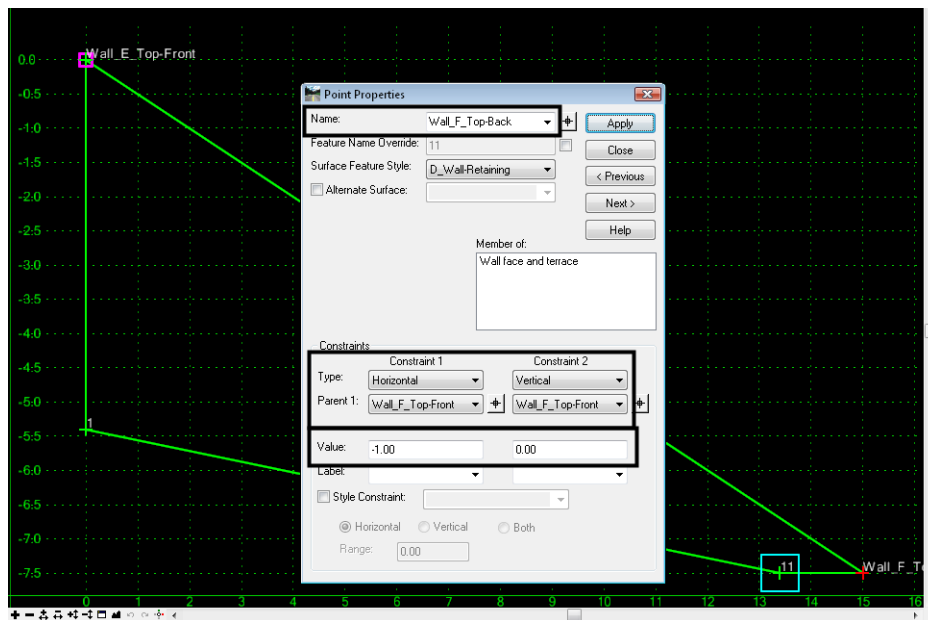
Wall_E_Top-Front

0.0
-0.5
-1.0
-1.5
-2.0
-2.5
-3.0
-3.5
-4.0
-4.5
-5.0
-5.5
-6.0
-6.5
-7.0
-7.5

Point Properties

Name: Wall_F_Top-Back

Apply

Feature Name Override: 11

Close

Surface Feature Style: D_Wall-Retaining

< Previous

Alternate Surface:

Next >

Help

Member of:

Wall face and terrace

Constraints

Constraint 1

Constraint 2

Type: Horizontal Vertical

Parent 1: Wall_F_Top-Front Wall_F_Top-Front

Value: -1.00 0.00

Label:

Style Constraint:

Horizontal Vertical Both

Range: 0.00

1

11

Wall_F_T

0 1 2 3 4 5 6 7 8 9 10 11 12 13 14 15 16